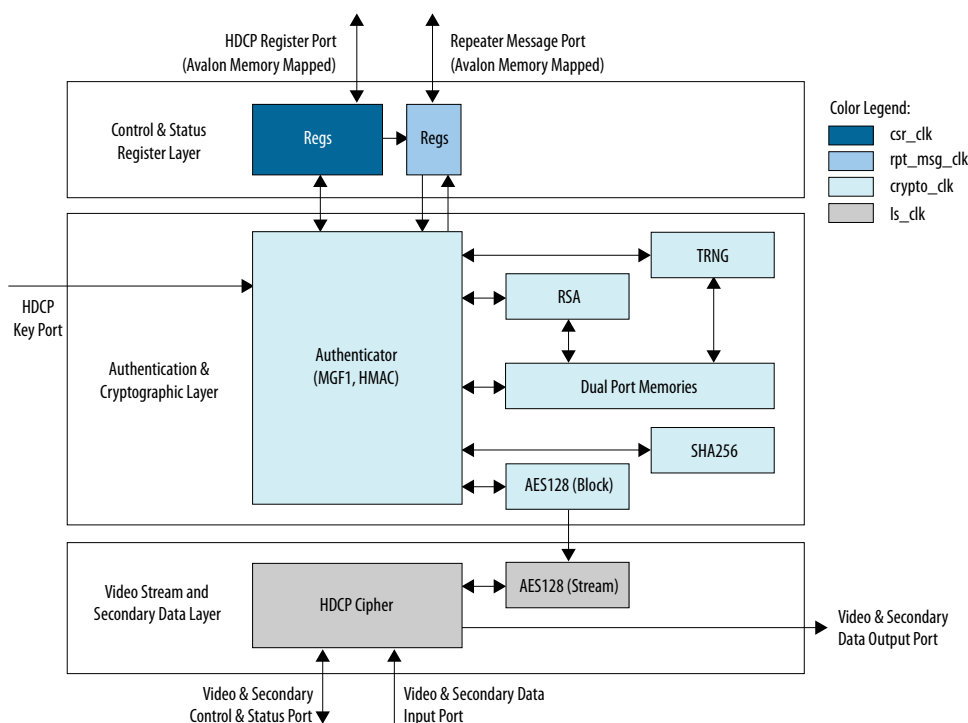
HDCP Register Port
(Avalon Memory Mapped)

Repeater Message Port
(Avalon Memory Mapped)

Color Legend:
csr_clk
rpt_msg_clk
crypto_clk
ls_clk

Control & Status
Register Layer

Regs

Regs

HDCP
Key Port

Authentication &
Cryptographic Layer

Authenticator
(MGF1, HMAC)

TRNG

RSA

Dual Port Memories

SHA256

AES128 (Block)

Video Stream and
Secondary Data Layer

HDCP Cipher

AES128 (Stream)

Video & Secondary
Data Output Port

Video & Secondary
Control & Status Port

Video & Secondary Data
Input Port